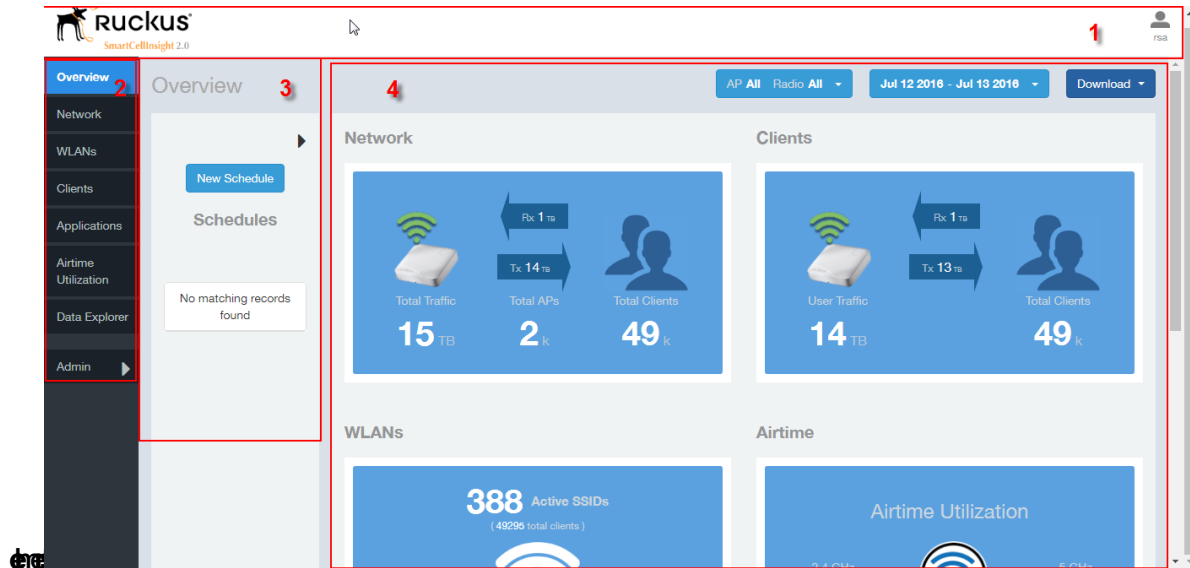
Ruckus
SmartCellInsight 2.0

1

rsa

Overview
2
Network
WLANs
Clients
Applications
Airtime Utilization
Data Explorer
Admin

Overview
3

New Schedule
Schedules
No matching records found

4
AP All Radio All
Jul 12 2016 - Jul 13 2016
Download

Network
Rx 1 TB
Tx 14 TB
Total Traffic
Total APs
Total Clients
15 TB
2 k
49 k

Clients
Rx 1 TB
Tx 13 TB
User Traffic
Total Clients
14 TB
49 k

WLANs
388 Active SSIDs
( 49295 total clients )

Airtime
Airtime Utilization
2.4 GHz
5 GHz

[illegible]